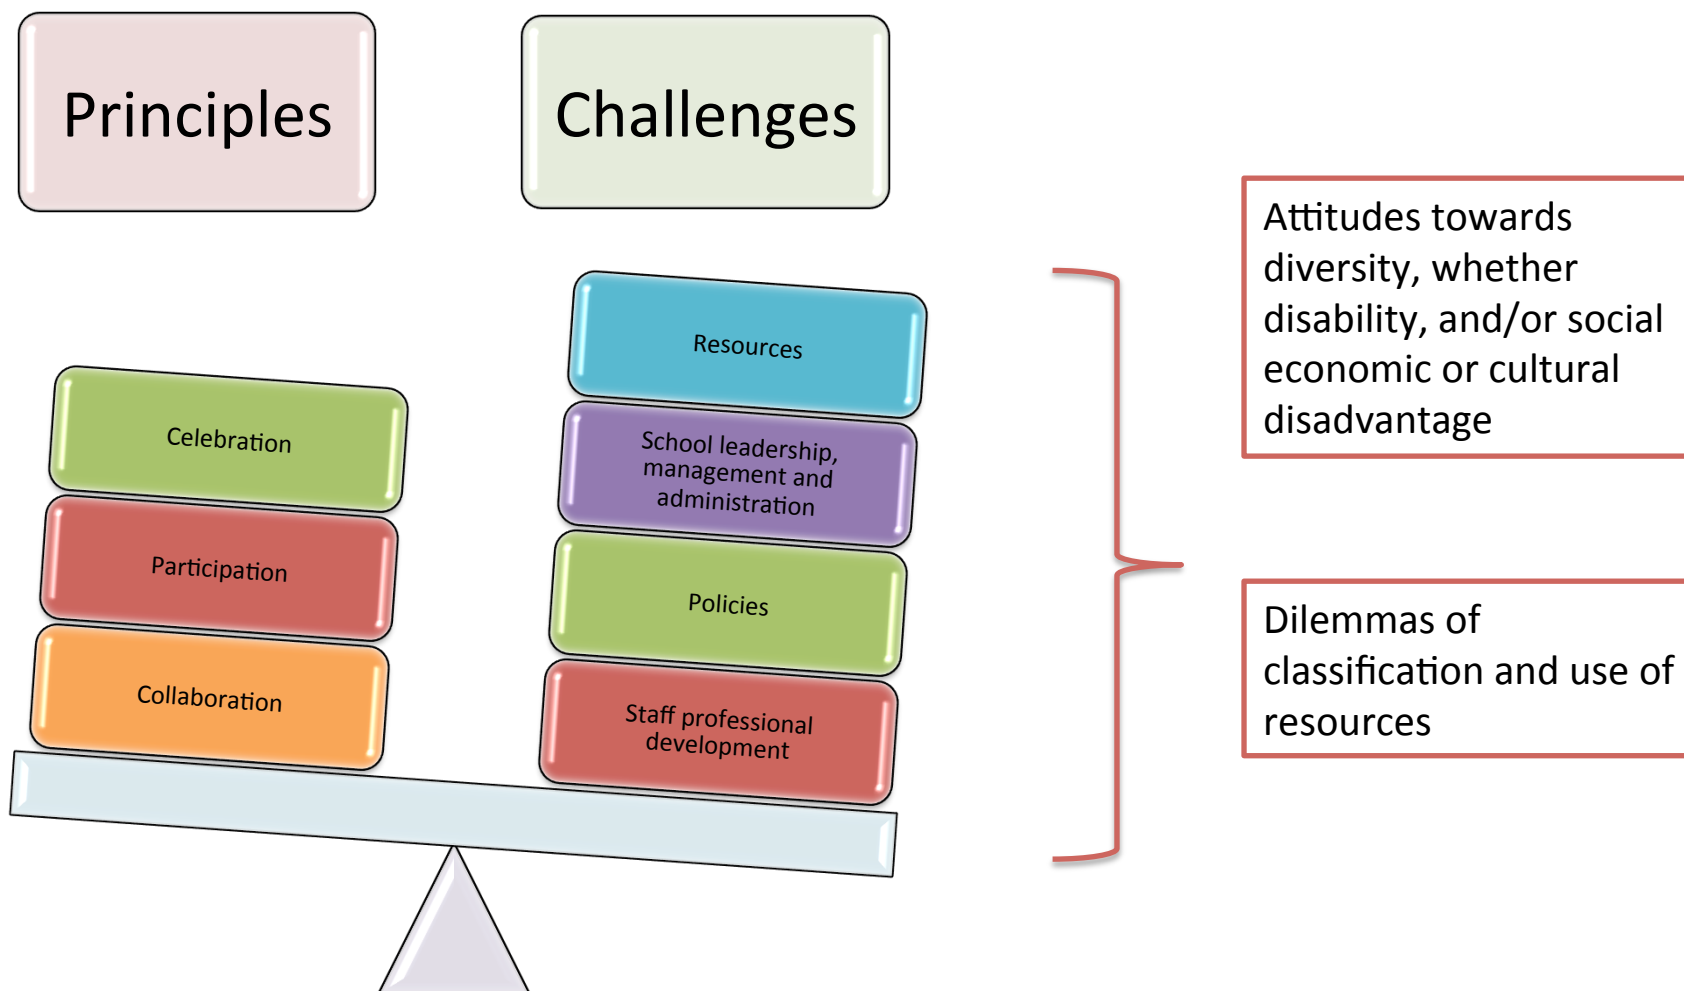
Principles

Challenges

Celebration

Participation

Collaboration

Resources

School leadership, management and administration

Policies

Staff professional development

Attitudes towards diversity, whether disability, and/or social economic or cultural disadvantage

Dilemmas of classification and use of resources